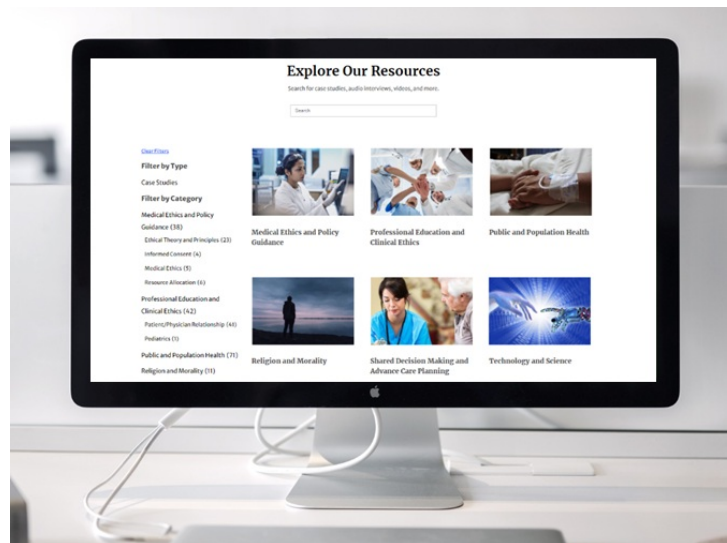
Explore Our Resources

Search for case studies, audio interviews, videos, and more.

Search

Clear Filters

Filter by Type

Case Studies

Filter by Category

Medical Ethics and Policy Guidance (38)

Ethical Theory and Principles (23)

Informed Consent (4)

Medical Ethics (5)

Resource Allocation (6)

Professional Education and Clinical Ethics (42)

Patient/Physician Relationship (41)

Pediatrics (1)

Public and Population Health (71)

Religion and Morality (11)

Medical Ethics and Policy Guidance

Professional Education and Clinical Ethics

Public and Population Health

Religion and Morality

Shared Decision Making and Advance Care Planning

Technology and Science